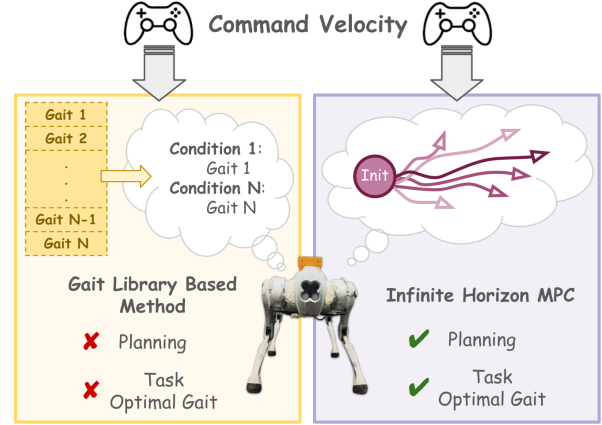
Command Velocity

Gait 1
Gait 2
.
.
.
Gait N-1
Gait N

Condition 1:
Gait 1
Condition N:
Gait N

Gait Library Based Method

✘ Planning

✘ Task Optimal Gait

Init

Infinite Horizon MPC

✔ Planning

✔ Task Optimal Gait